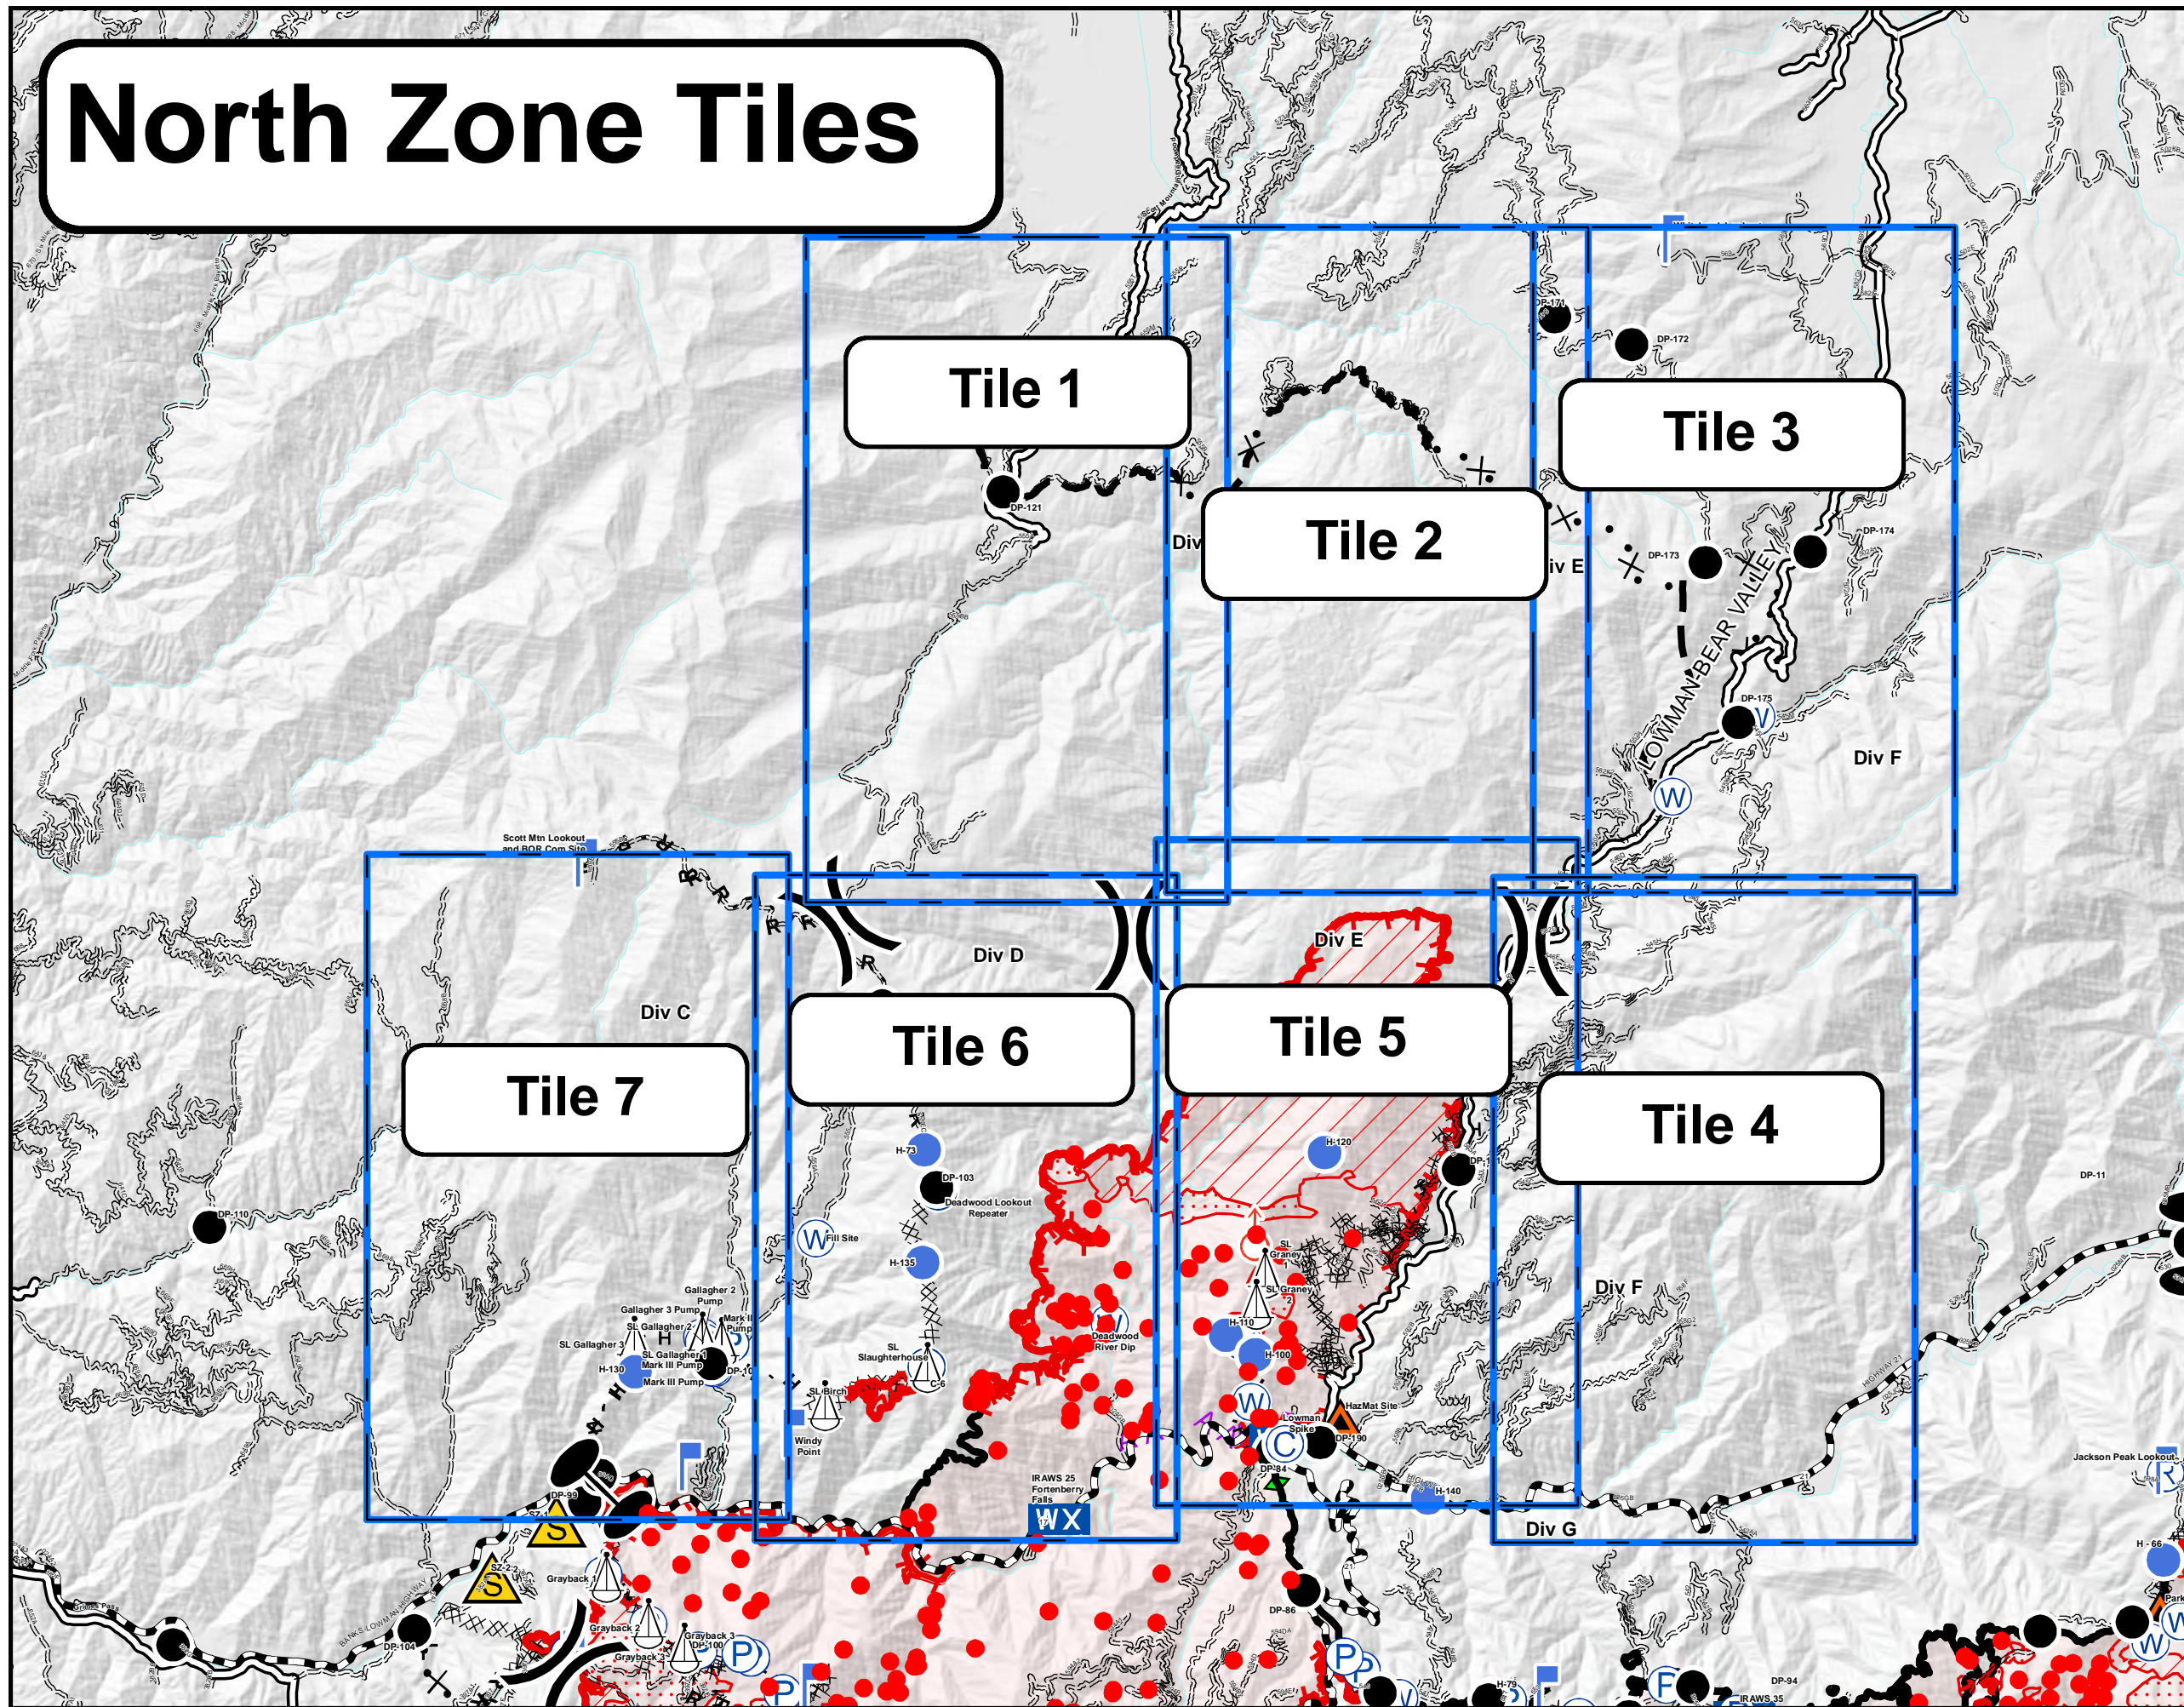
North Zone Tiles

Tile 1

Tile 2

Tile 3

Tile 4

Tile 5

Tile 6

Tile 7

DP-121
Div
Div E
DP-171
DP-172
DP-173
DP-174
DP-175
LOWMAN-BEAR VALLEY
Div F
W
Scott Mtn Lookout and BOR Com Site
Div D
Div C
Div E
DP-110
H-73
DP-103
Deadwood Lookout Repeater
W Fill Site
H-135
Gallagher 2 Pump
Gallagher 3 Pump
SL Gallagher 2
Mark III Pump
SL Gallagher 3
SL Gallagher 1
Mark III Pump
H-130
Mark III Pump
SL Slaughterhouse
C-6
SL Birch
Windy Point
Deadwood River Dip
IRAWS 25 Fortenberry Falls
WX
H-120
SL Graney
SL Graney 2
H-110
H-100
W
Lowman Spike
HazMat Site
DP-190
C
DP-84
H-140
Div F
Div G
DP-11
Jackson Peak Lookout
H-66
DP-99
SZ-1
S
SZ-2
S
Grayback
Grayback 2
Grayback 3
Grayback 3
DP-100
DP-104
DP-86
P
H-79
F
DP-94
IRAWS 35
W